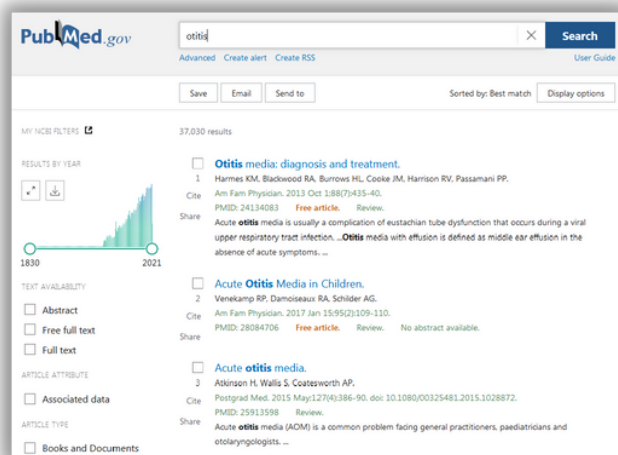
PubMed.gov

otitis

×

Search

Advanced Create alert Create RSS

User Guide

Save Email Send to

Sorted by: Best match Display options

MY NCBI FILTERS

RESULTS BY YEAR

1830 2021

TEXT AVAILABILITY

Abstract

Free full text

Full text

ARTICLE ATTRIBUTE

Associated data

ARTICLE TYPE

Books and Documents

37,030 results

Otitis media: diagnosis and treatment.

1 Harmes KM, Blackwood RA, Burrows HL, Cooke JM, Harrison RV, Passamani PP.

Cite Am Fam Physician. 2013 Oct 1;88(7):435-40.

PMID: 24134083 Free article. Review.

Share Acute otitis media is usually a complication of eustachian tube dysfunction that occurs during a viral upper respiratory tract infection. ...Otitis media with effusion is defined as middle ear effusion in the absence of acute symptoms. ...

Acute Otitis Media in Children.

2 Venekamp RP, Damoiseaux RA, Schilder AG.

Cite Am Fam Physician. 2017 Jan 15;95(2):109-110.

PMID: 28084706 Free article. Review. No abstract available.

Share

Acute otitis media.

3 Atkinson H, Wallis S, Coatesworth AP.

Cite Postgrad Med. 2015 May;127(4):386-90. doi: 10.1080/00325481.2015.1028872.

PMID: 25913598 Review.

Share Acute otitis media (AOM) is a common problem facing general practitioners, paediatricians and otolaryngologists. ...